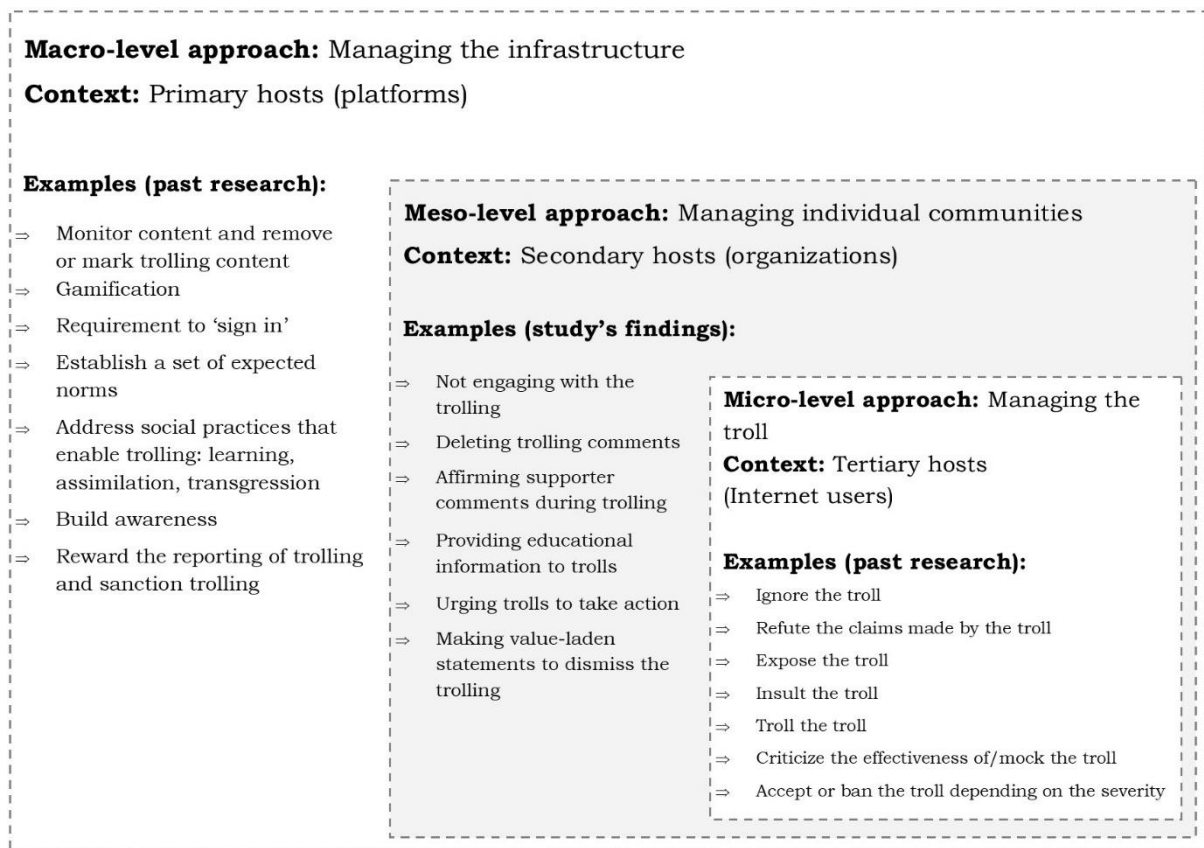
**Macro-level approach:** Managing the infrastructure

**Context:** Primary hosts (platforms)

**Examples (past research):**

⇒ Monitor content and remove or mark trolling content
⇒ Gamification
⇒ Requirement to 'sign in'
⇒ Establish a set of expected norms
⇒ Address social practices that enable trolling: learning, assimilation, transgression
⇒ Build awareness
⇒ Reward the reporting of trolling and sanction trolling

**Meso-level approach:** Managing individual communities

**Context:** Secondary hosts (organizations)

**Examples (study's findings):**

⇒ Not engaging with the trolling
⇒ Deleting trolling comments
⇒ Affirming supporter comments during trolling
⇒ Providing educational information to trolls
⇒ Urging trolls to take action
⇒ Making value-laden statements to dismiss the trolling

**Micro-level approach:** Managing the troll

**Context:** Tertiary hosts (Internet users)

**Examples (past research):**

⇒ Ignore the troll
⇒ Refute the claims made by the troll
⇒ Expose the troll
⇒ Insult the troll
⇒ Troll the troll
⇒ Criticize the effectiveness of/mock the troll
⇒ Accept or ban the troll depending on the severity